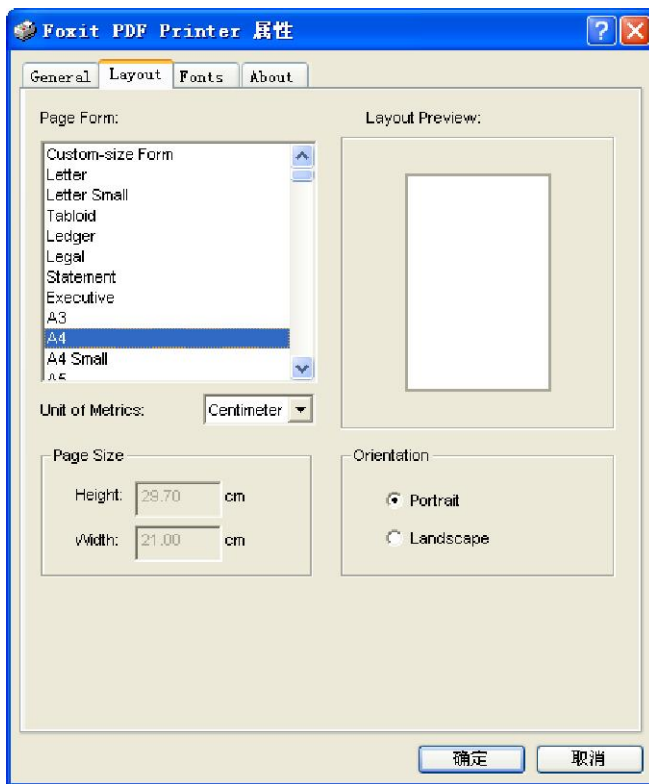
Foxit PDF Printer 属性

General Layout Fonts About

Page Form:

Custom-size Form
Letter
Letter Small
Tabloid
Ledger
Legal
Statement
Executive
A3
A4
A4 Small
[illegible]

Layout Preview:

Unit of Metrics: Centimeter

Page Size

Height: 29.70 cm

Width: 21.00 cm

Orientation

Portrait

Landscape

确定 取消